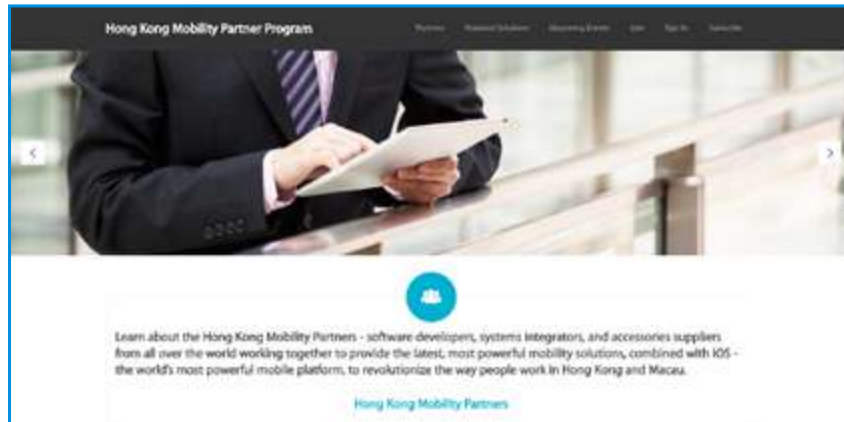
Hong Kong Mobility Partner Program

Partners Featured Solutions Upcoming Events Join Sign In Subscribe

Learn about the Hong Kong Mobility Partners - software developers, systems integrators, and accessories suppliers from all over the world working together to provide the latest, most powerful mobility solutions, combined with iOS - the world's most powerful mobile platform, to revolutionize the way people work in Hong Kong and Macau.

Hong Kong Mobility Partners